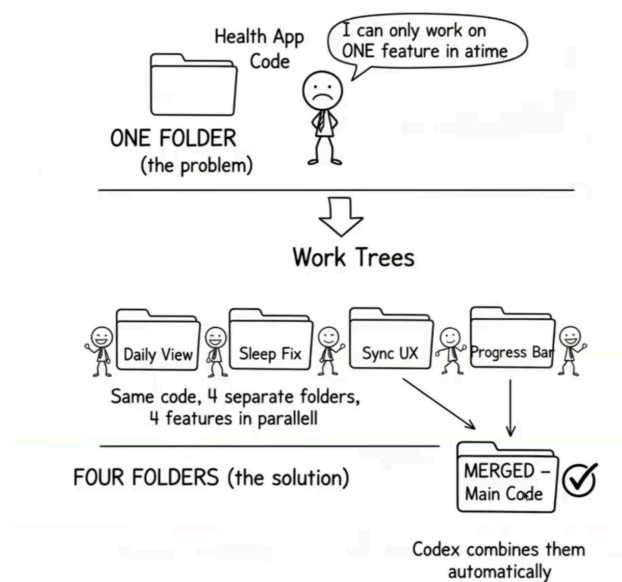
Health App Code

I can only work on ONE feature in atime

ONE FOLDER
(the problem)

Work Trees

Daily View

Sleep Fix

Sync UX

Progress Bar

Same code, 4 separate folders, 4 features in parallell

FOUR FOLDERS (the solution)

MERGED – Main Code

Codex combines them automatically